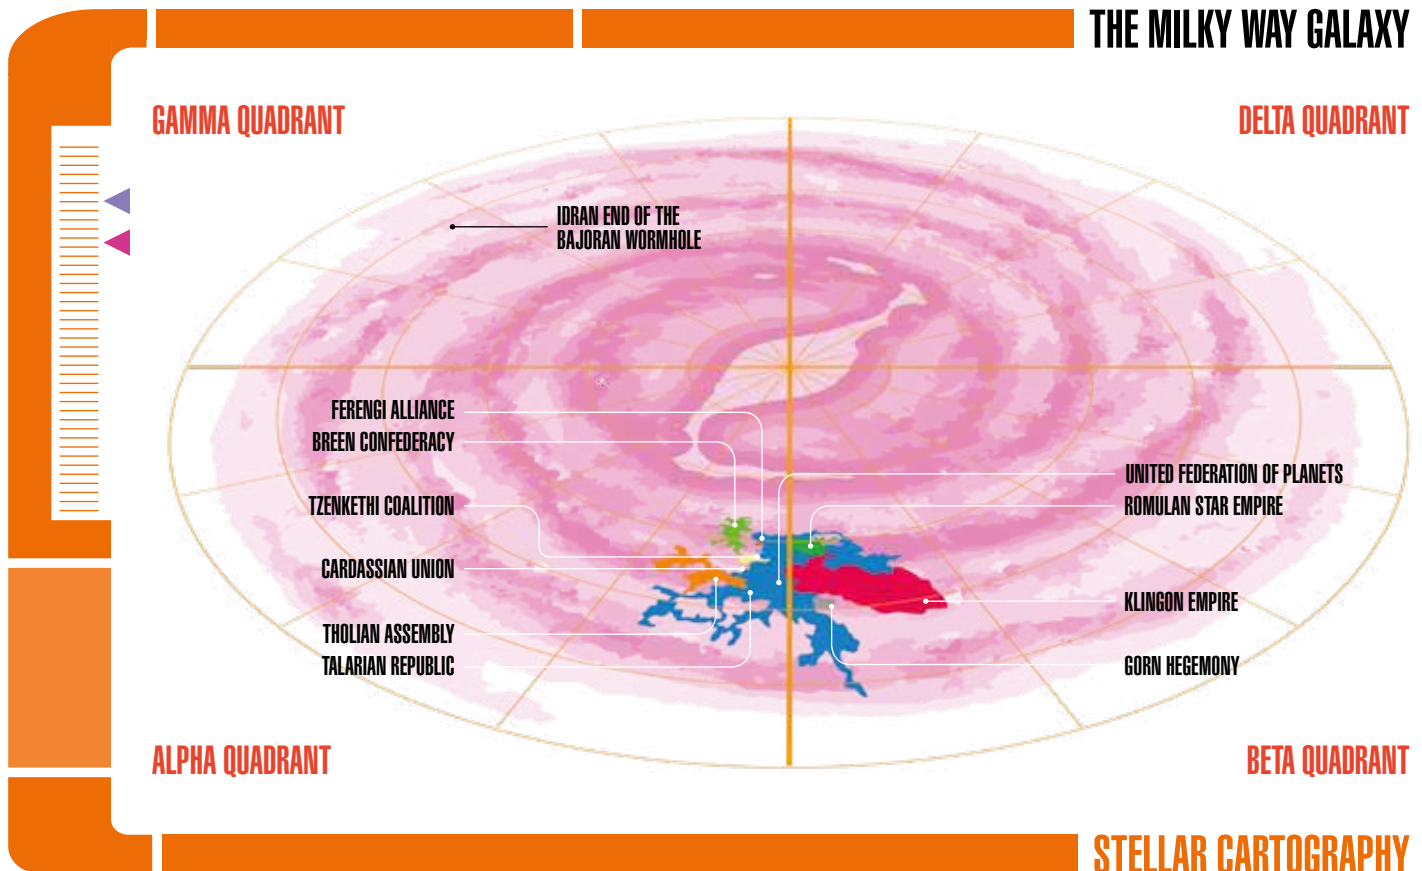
THE MILKY WAY GALAXY

GAMMA QUADRANT

DELTA QUADRANT

IDRAN END OF THE BAJORAN WORMHOLE

FERENGI ALLIANCE
BREEN CONFEDERACY
TZENKETHI COALITION
CARDASSIAN UNION
THOLIAN ASSEMBLY
TALARIAN REPUBLIC

UNITED FEDERATION OF PLANETS
ROMULAN STAR EMPIRE
KLINGON EMPIRE
GORN HEGEMONY

ALPHA QUADRANT

BETA QUADRANT

STELLAR CARTOGRAPHY